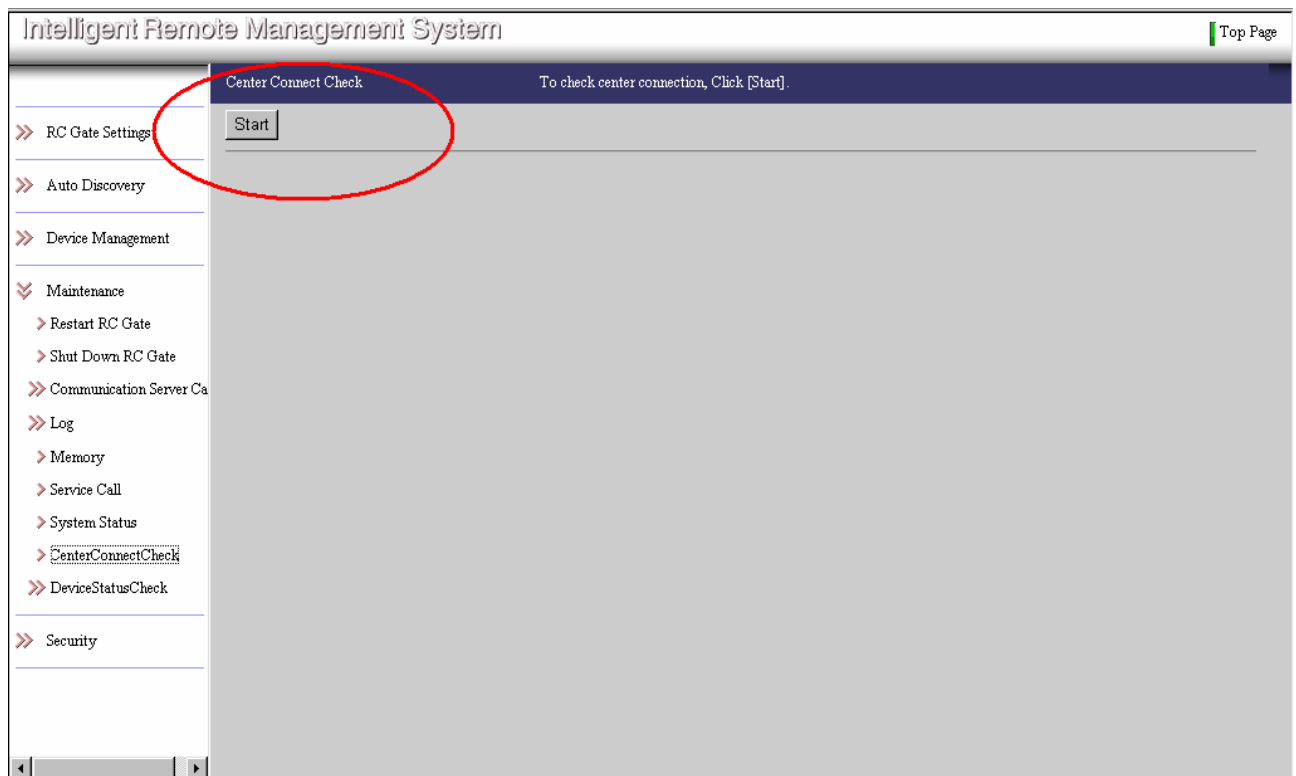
Intelligent Remote Management System

Top Page

Center Connect Check

To check center connection, Click [Start].

Start

RC Gate Settings

Auto Discovery

Device Management

Maintenance

Restart RC Gate

Shut Down RC Gate

Communication Server Ca

Log

Memory

Service Call

System Status

CenterConnectCheck

DeviceStatusCheck

Security